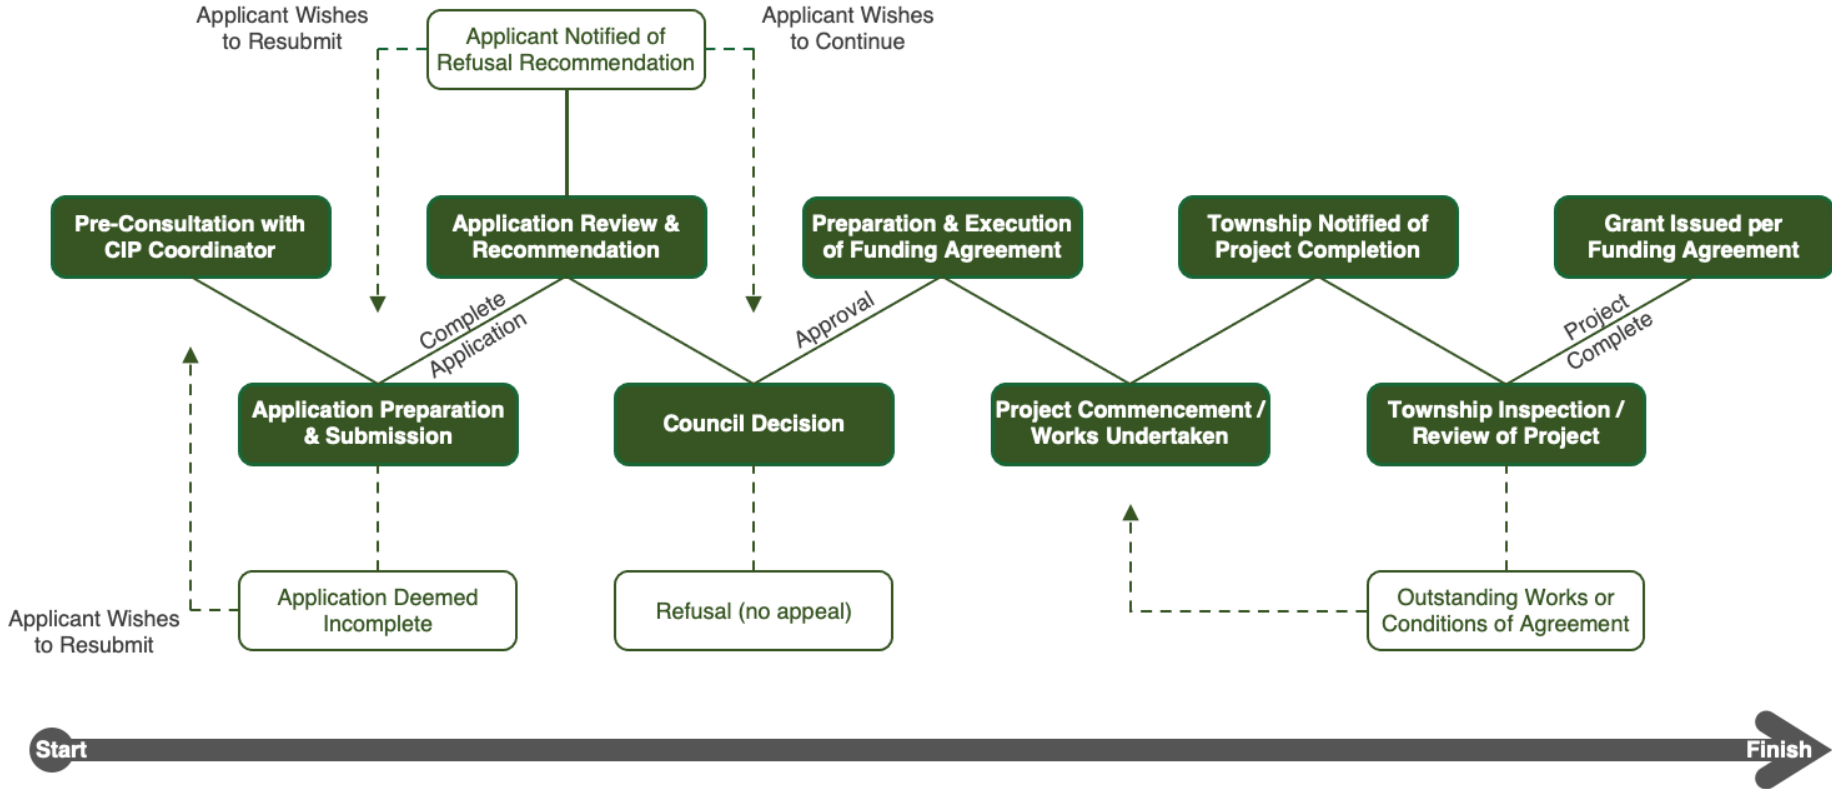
Applicant Wishes to Resubmit

Applicant Notified of Refusal Recommendation

Applicant Wishes to Continue

Pre-Consultation with CIP Coordinator

Application Review & Recommendation

Preparation & Execution of Funding Agreement

Township Notified of Project Completion

Grant Issued per Funding Agreement

Complete Application

Approval

Project Complete

Application Preparation & Submission

Council Decision

Project Commencement / Works Undertaken

Township Inspection / Review of Project

Applicant Wishes to Resubmit

Application Deemed Incomplete

Refusal (no appeal)

Outstanding Works or Conditions of Agreement

Start

Finish